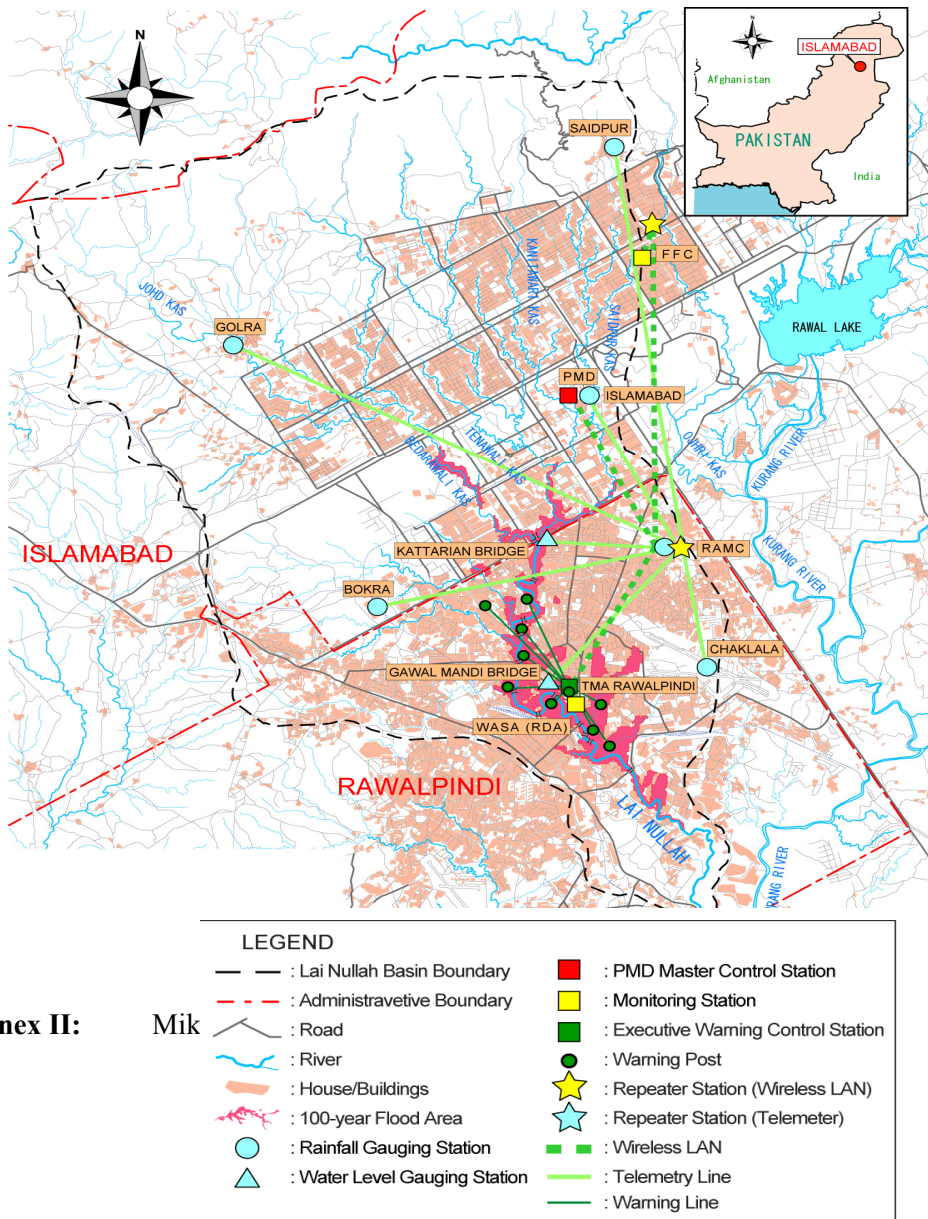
N

ISLAMABAD
Afghanistan
PAKISTAN
India

SAIDPUR
FFC
JOHD KAS
KANITWAR KAS
SAIDPUR KAS
RAWAL LAKE
GOLRA
PMD
ISLAMABAD
TENAMAL KAS
BEDARAWALI KAS
OUHRI KAS
KURANG RIVER
KURANG RIVER
ISLAMABAD
KATTARIAN BRIDGE
RAMC
BOKRA
CHAKLALA
GAWAL MANDI BRIDGE
TMA RAWALPINDI
WASA (RDA)
RAWALPINDI
LAI NULLAH
KURANG RIVER

LEGEND
: Lai Nullah Basin Boundary
: Administravetive Boundary
: Road
: River
: House/Buildings
: 100-year Flood Area
: Rainfall Gauging Station
: Water Level Gauging Station
: PMD Master Control Station
: Monitoring Station
: Executive Warning Control Station
: Warning Post
: Repeater Station (Wireless LAN)
: Repeater Station (Telemeter)
: Wireless LAN
: Telemetry Line
: Warning Line

nex II: Mik